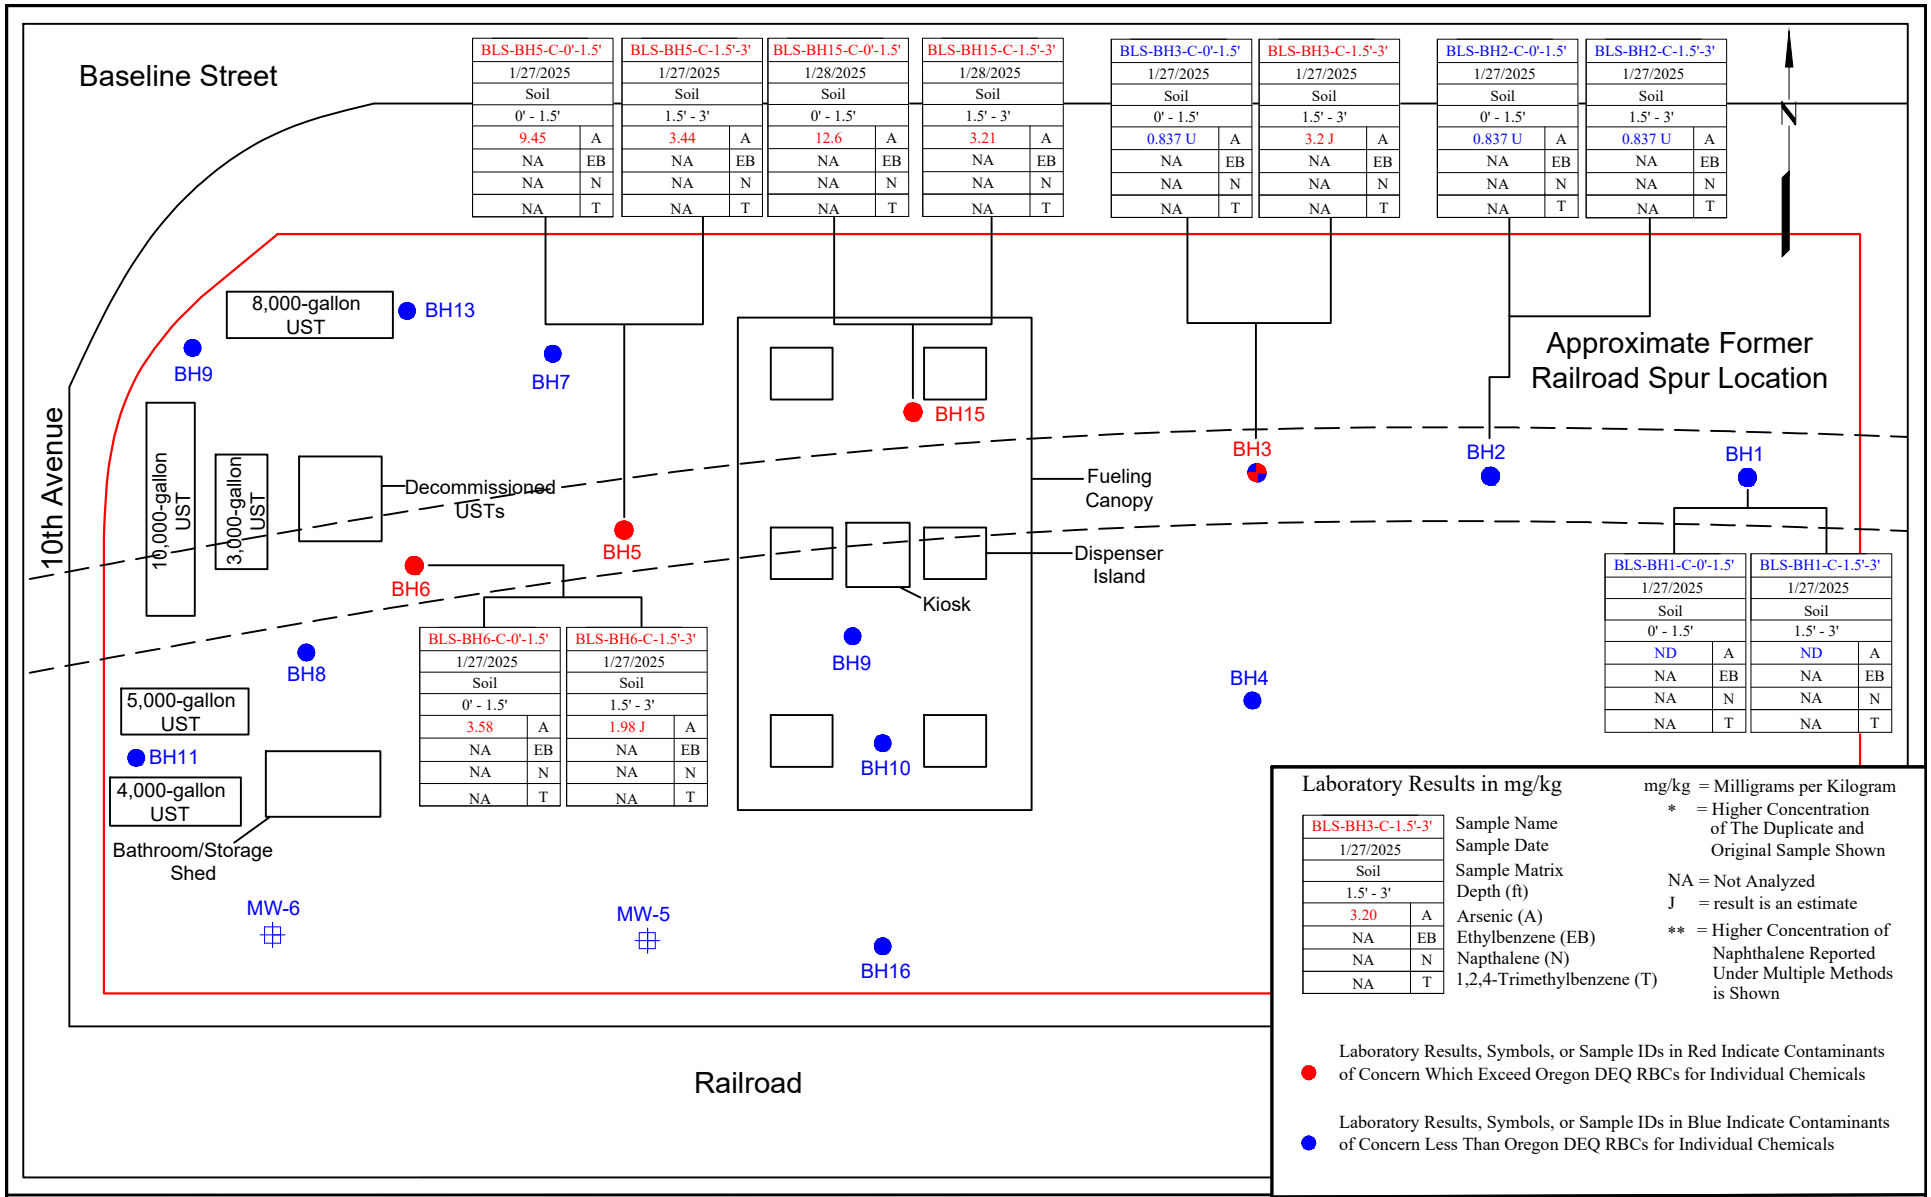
Baseline Street

| BLS-BH5-C-0'-1.5' | |
|---|---|
| 1/27/2025 | |
| Soil | |
| 0' - 1.5' | |
| 9.45 | A |
| NA | EB |
| NA | N |
| NA | T |

| BLS-BH5-C-1.5'-3' | |
|---|---|
| 1/27/2025 | |
| Soil | |
| 1.5' - 3' | |
| 3.44 | A |
| NA | EB |
| NA | N |
| NA | T |

| BLS-BH15-C-0'-1.5' | |
|---|---|
| 1/28/2025 | |
| Soil | |
| 0' - 1.5' | |
| 12.6 | A |
| NA | EB |
| NA | N |
| NA | T |

| BLS-BH15-C-1.5'-3' | |
|---|---|
| 1/28/2025 | |
| Soil | |
| 1.5' - 3' | |
| 3.21 | A |
| NA | EB |
| NA | N |
| NA | T |

| BLS-BH3-C-0'-1.5' | |
|---|---|
| 1/27/2025 | |
| Soil | |
| 0' - 1.5' | |
| 0.837 U | A |
| NA | EB |
| NA | N |
| NA | T |

| BLS-BH3-C-1.5'-3' | |
|---|---|
| 1/27/2025 | |
| Soil | |
| 1.5' - 3' | |
| 3.2 J | A |
| NA | EB |
| NA | N |
| NA | T |

| BLS-BH2-C-0'-1.5' | |
|---|---|
| 1/27/2025 | |
| Soil | |
| 0' - 1.5' | |
| 0.837 U | A |
| NA | EB |
| NA | N |
| NA | T |

| BLS-BH2-C-1.5'-3' | |
|---|---|
| 1/27/2025 | |
| Soil | |
| 1.5' - 3' | |
| 0.837 U | A |
| NA | EB |
| NA | N |
| NA | T |

N

8,000-gallon UST
BH13
BH9
BH7
BH15
Approximate Former Railroad Spur Location
10th Avenue
10,000-gallon UST
3,000-gallon UST
Decommissioned USTs
Fueling Canopy
BH3
BH2
BH1
BH5
BH6
Dispenser Island
Kiosk

| BLS-BH1-C-0'-1.5' | |
|---|---|
| 1/27/2025 | |
| Soil | |
| 0' - 1.5' | |
| ND | A |
| NA | EB |
| NA | N |
| NA | T |

| BLS-BH1-C-1.5'-3' | |
|---|---|
| 1/27/2025 | |
| Soil | |
| 1.5' - 3' | |
| ND | A |
| NA | EB |
| NA | N |
| NA | T |

| BLS-BH6-C-0'-1.5' | |
|---|---|
| 1/27/2025 | |
| Soil | |
| 0' - 1.5' | |
| 3.58 | A |
| NA | EB |
| NA | N |
| NA | T |

| BLS-BH6-C-1.5'-3' | |
|---|---|
| 1/27/2025 | |
| Soil | |
| 1.5' - 3' | |
| 1.98 J | A |
| NA | EB |
| NA | N |
| NA | T |

BH8
BH9
BH4
5,000-gallon UST
BH11
4,000-gallon UST
BH10
Bathroom/Storage Shed
MW-6
MW-5
BH16
Railroad

Laboratory Results in mg/kg

| BLS-BH3-C-1.5'-3' | | Sample Name |
|---|---|---|
| 1/27/2025 | | Sample Date |
| Soil | | Sample Matrix |
| 1.5' - 3' | | Depth (ft) |
| 3.20 | A | Arsenic (A) |
| NA | EB | Ethylbenzene (EB) |
| NA | N | Napthalene (N) |
| NA | T | 1,2,4-Trimethylbenzene (T) |

mg/kg = Milligrams per Kilogram
* = Higher Concentration of The Duplicate and Original Sample Shown
NA = Not Analyzed
J = result is an estimate
** = Higher Concentration of Naphthalene Reported Under Multiple Methods is Shown

Laboratory Results, Symbols, or Sample IDs in Red Indicate Contaminants of Concern Which Exceed Oregon DEQ RBCs for Individual Chemicals

Laboratory Results, Symbols, or Sample IDs in Blue Indicate Contaminants of Concern Less Than Oregon DEQ RBCs for Individual Chemicals